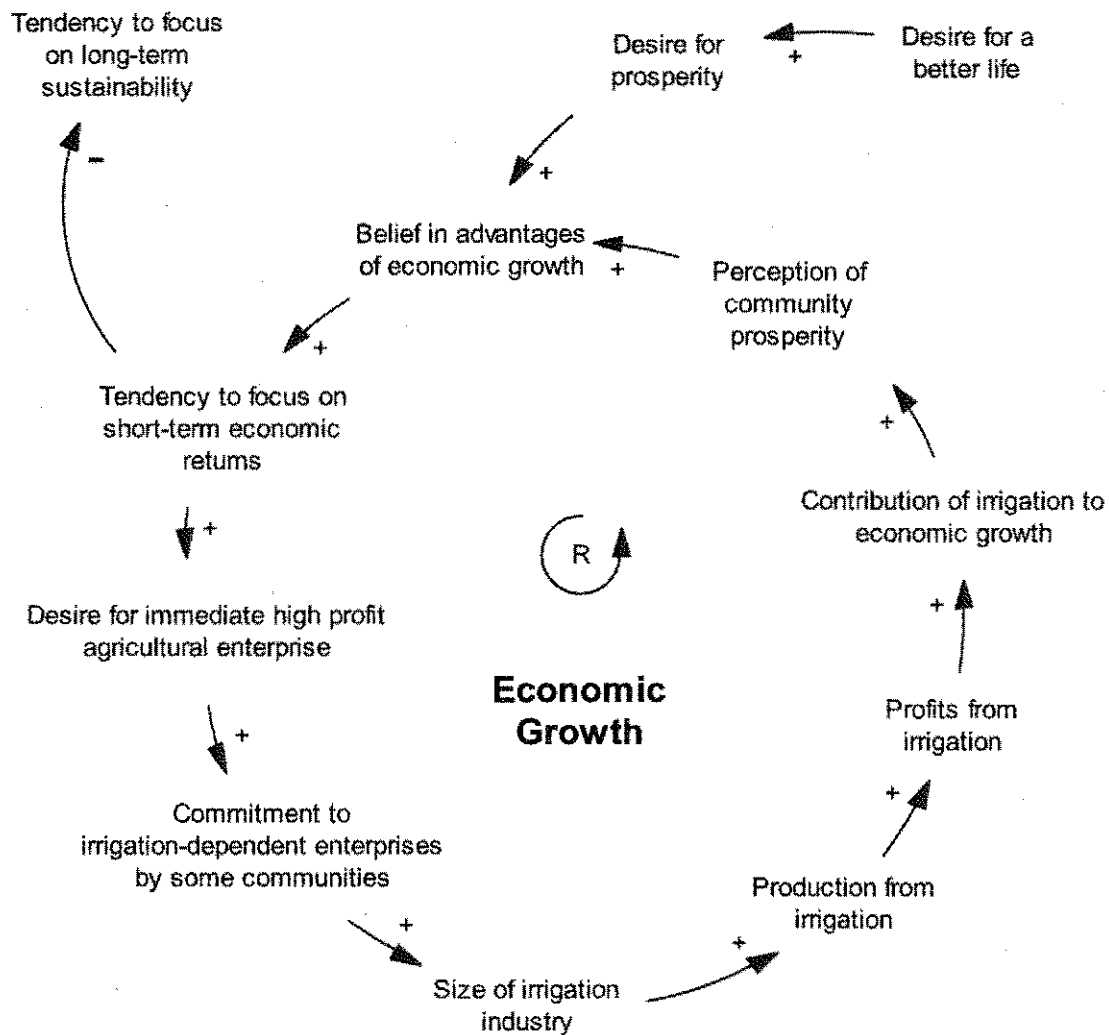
Tendency to focus on long-term sustainability

Desire for prosperity

+

Desire for a better life

−

+

Belief in advantages of economic growth

+

Perception of community prosperity

+

Tendency to focus on short-term economic returns

+

+

Contribution of irrigation to economic growth

R

Desire for immediate high profit agricultural enterprise

+

+

Economic Growth

Profits from irrigation

Commitment to irrigation-dependent enterprises by some communities

+

Production from irrigation

+

+

Size of irrigation industry